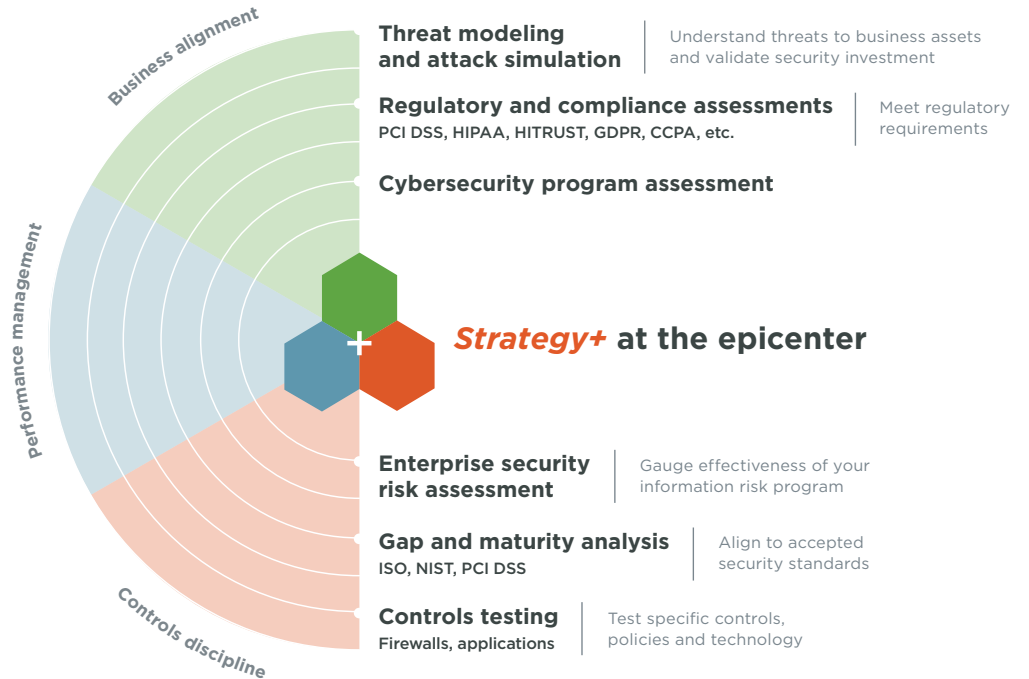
Business alignment

performance management

Controls discipline

Threat modeling and attack simulation

Understand threats to business assets and validate security investment

Regulatory and compliance assessments
PCI DSS, HIPAA, HITRUST, GDPR, CCPA, etc.

Meet regulatory requirements

Cybersecurity program assessment

+

Strategy+ at the epicenter

Enterprise security risk assessment

Gauge effectiveness of your information risk program

Gap and maturity analysis
ISO, NIST, PCI DSS

Align to accepted security standards

Controls testing
Firewalls, applications

Test specific controls, policies and technology